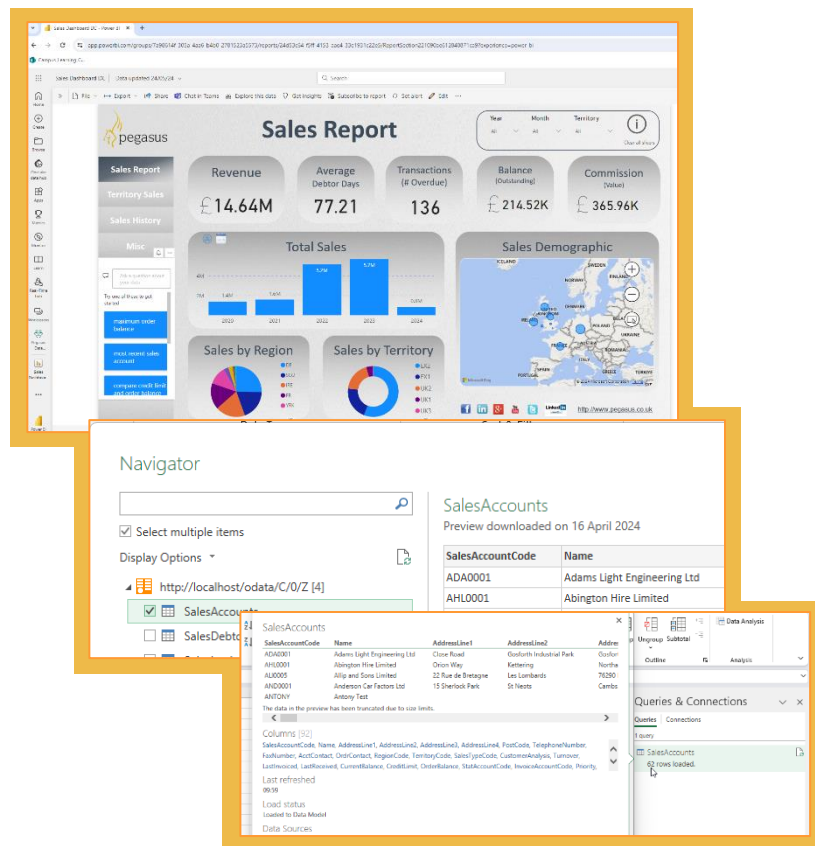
Sales Dashboard 3C - Power BI

app.powerbi.com/groups/...

Sales Dashboard (3) | Data updated 24/05/24

Search

Home
Create
Browse
OneLake data hub
Apps
Metrics
Monitor
Learn
Real-Time hub
Workspaces
Pegasus Data
Sales Dashboard

File | Export | Share | Chat in Teams | Explore this data | Get insights | Subscribe to report | Set alert | Edit

pegasus

Sales Report

Year | Month | Territory
All | All | All

Clear all slicers

Sales Report
Territory Sales
Sales History
Misc

Revenue
£14.64M

Average Debtor Days
77.21

Transactions (# Overdue)
136

Balance (Outstanding)
£214.52K

Commission (Value)
£365.96K

Total Sales
1.4M
1.6M
5.2M
5.7M
2020
2021
2022
2023
2024

Sales Demographic

Ask a question about your data

Try one of these to get started

maximum order balance

most recent sales account

compare credit limit and order balance

Sales by Region

Sales by Territory

http://www.pegasus.co.uk

Navigator

Select multiple items

Display Options

http://localhost/odata/C/0/Z [4]

SalesAccounts

SalesDebt

SalesAccounts
Preview downloaded on 16 April 2024

| SalesAccountCode | Name |
|---|---|
| ADA0001 | Adams Light Engineering Ltd |
| AHL0001 | Abington Hire Limited |

SalesAccounts

| SalesAccountCode | Name | AddressLine1 | AddressLine2 | Addre |
|---|---|---|---|---|
| ADA0001 | Adams Light Engineering Ltd | Close Road | Gosforth Industrial Park | Gosfor |
| AHL0001 | Abington Hire Limited | Orion Way | Kettering | Northa |
| ALI0005 | Allip and Sons Limited | 22 Rue de Bretagne | Les Lombards | 76290 |
| AND0001 | Anderson Car Factors Ltd | 15 Sherlock Park | St Neots | Cambs |
| ANTONY | Antony Test | | | |

The data in the preview has been truncated due to size limits.

Columns [92]
SalesAccountCode, Name, AddressLine1, AddressLine2, AddressLine3, AddressLine4, PostCode, TelephoneNumber, FaxNumber, AcctContact, OrdrContact, RegionCode, TerritoryCode, SalesTypeCode, CustomerAnalysis, Turnover, LastInvoiced, LastReceived, CurrentBalance, CreditLimit, OrderBalance, StatAccountCode, InvoiceAccountCode, Priority,

Last refreshed
09:39

Load status
Loaded to Data Model

Data Sources

Ungroup | Subtotal
Outline
Data Analysis
Analysis

Queries & Connections
Queries | Connections
1 query
SalesAccounts
62 rows loaded.